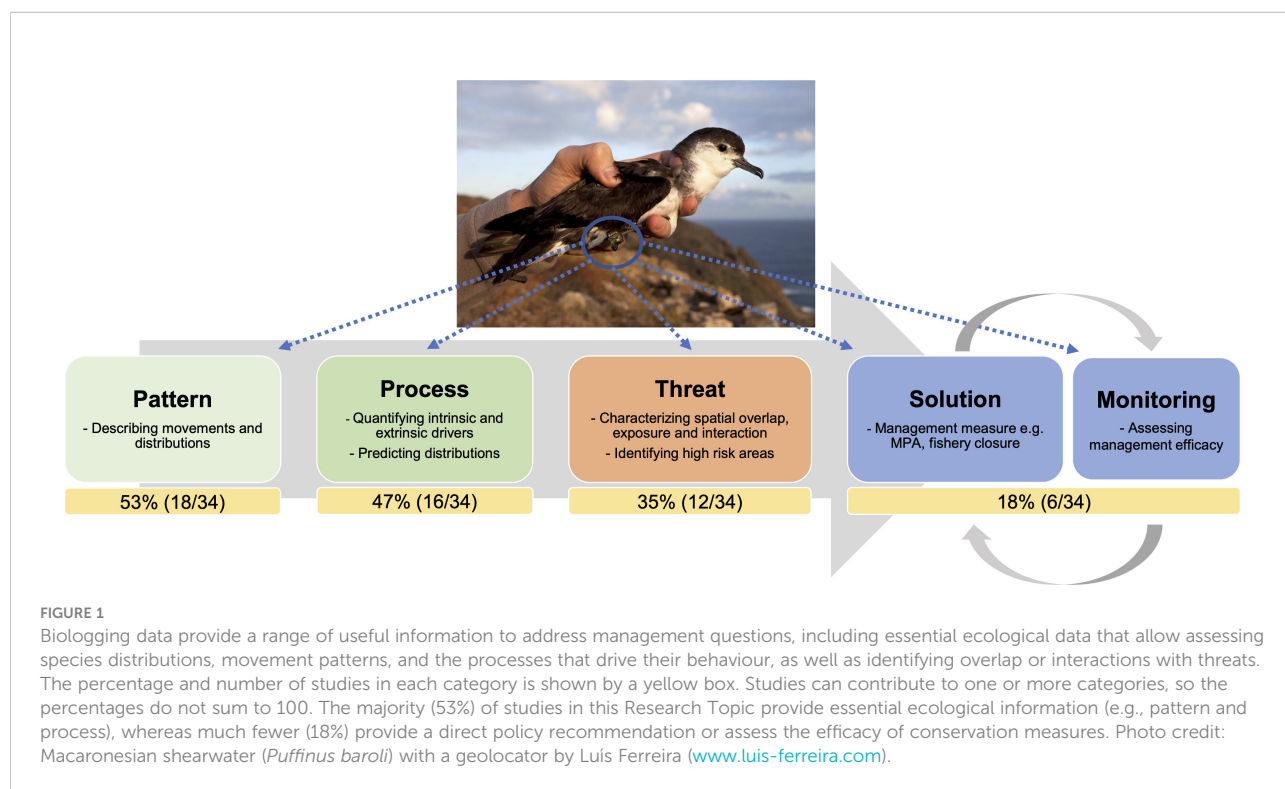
Pattern
- Describing movements and distributions

53% (18/34)

Process
- Quantifying intrinsic and extrinsic drivers
- Predicting distributions

47% (16/34)

Threat
- Characterizing spatial overlap, exposure and interaction
- Identifying high risk areas

35% (12/34)

Solution
- Management measure e.g. MPA, fishery closure

Monitoring
- Assessing management efficacy

18% (6/34)

FIGURE 1
Biologging data provide a range of useful information to address management questions, including essential ecological data that allow assessing species distributions, movement patterns, and the processes that drive their behaviour, as well as identifying overlap or interactions with threats. The percentage and number of studies in each category is shown by a yellow box. Studies can contribute to one or more categories, so the percentages do not sum to 100. The majority (53%) of studies in this Research Topic provide essential ecological information (e.g., pattern and process), whereas much fewer (18%) provide a direct policy recommendation or assess the efficacy of conservation measures. Photo credit: Macaronesian shearwater (Puffinus baroli) with a geolocator by Luis Ferreira (www.luis-ferreira.com).